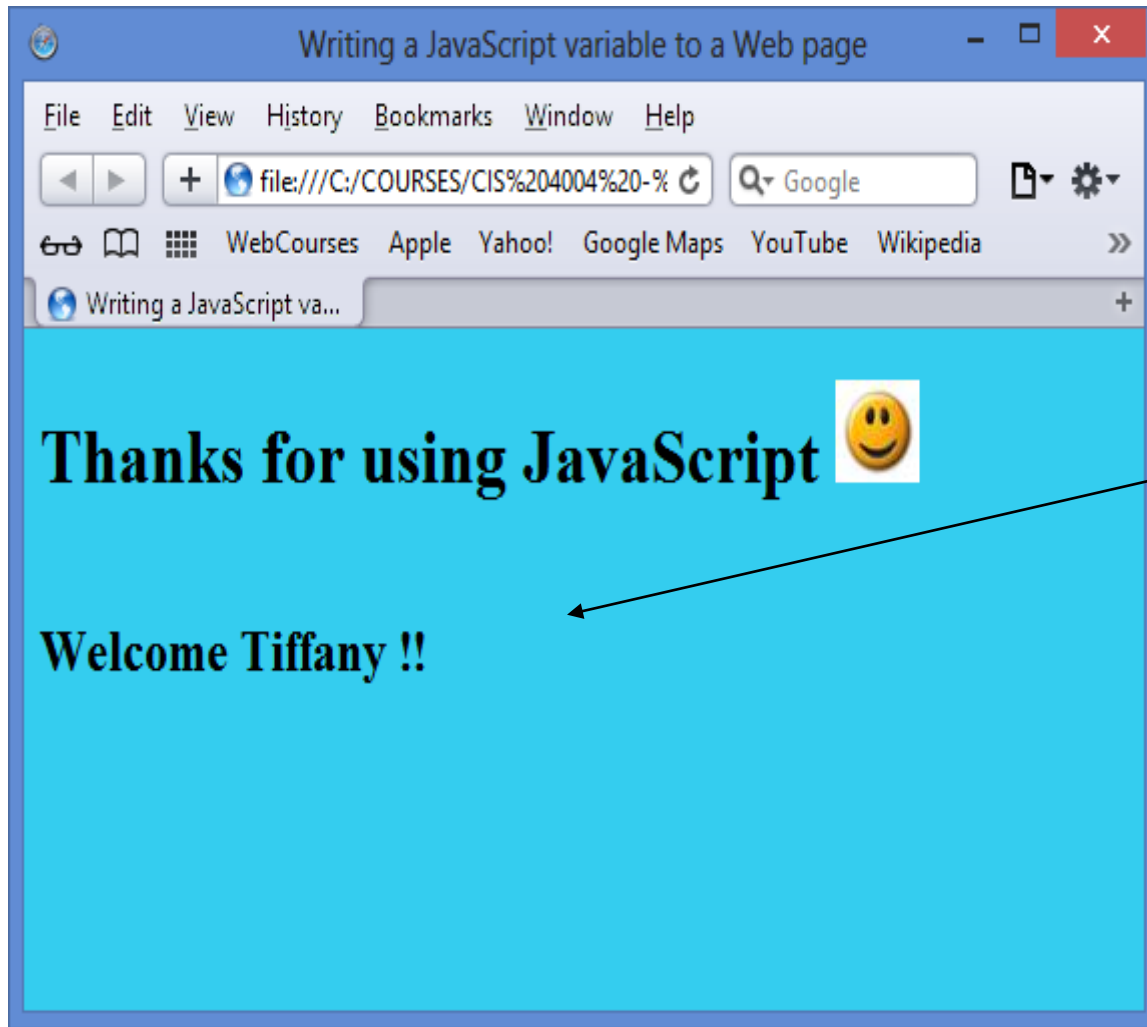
Writing a JavaScript variable to a Web page

File Edit View History Bookmarks Window Help

file:///C:/COURSES/CIS%204004%20-%

Google

WebCourses Apple Yahoo! Google Maps YouTube Wikipedia

Writing a JavaScript va...

Thanks for using JavaScript

Welcome Tiffany !!